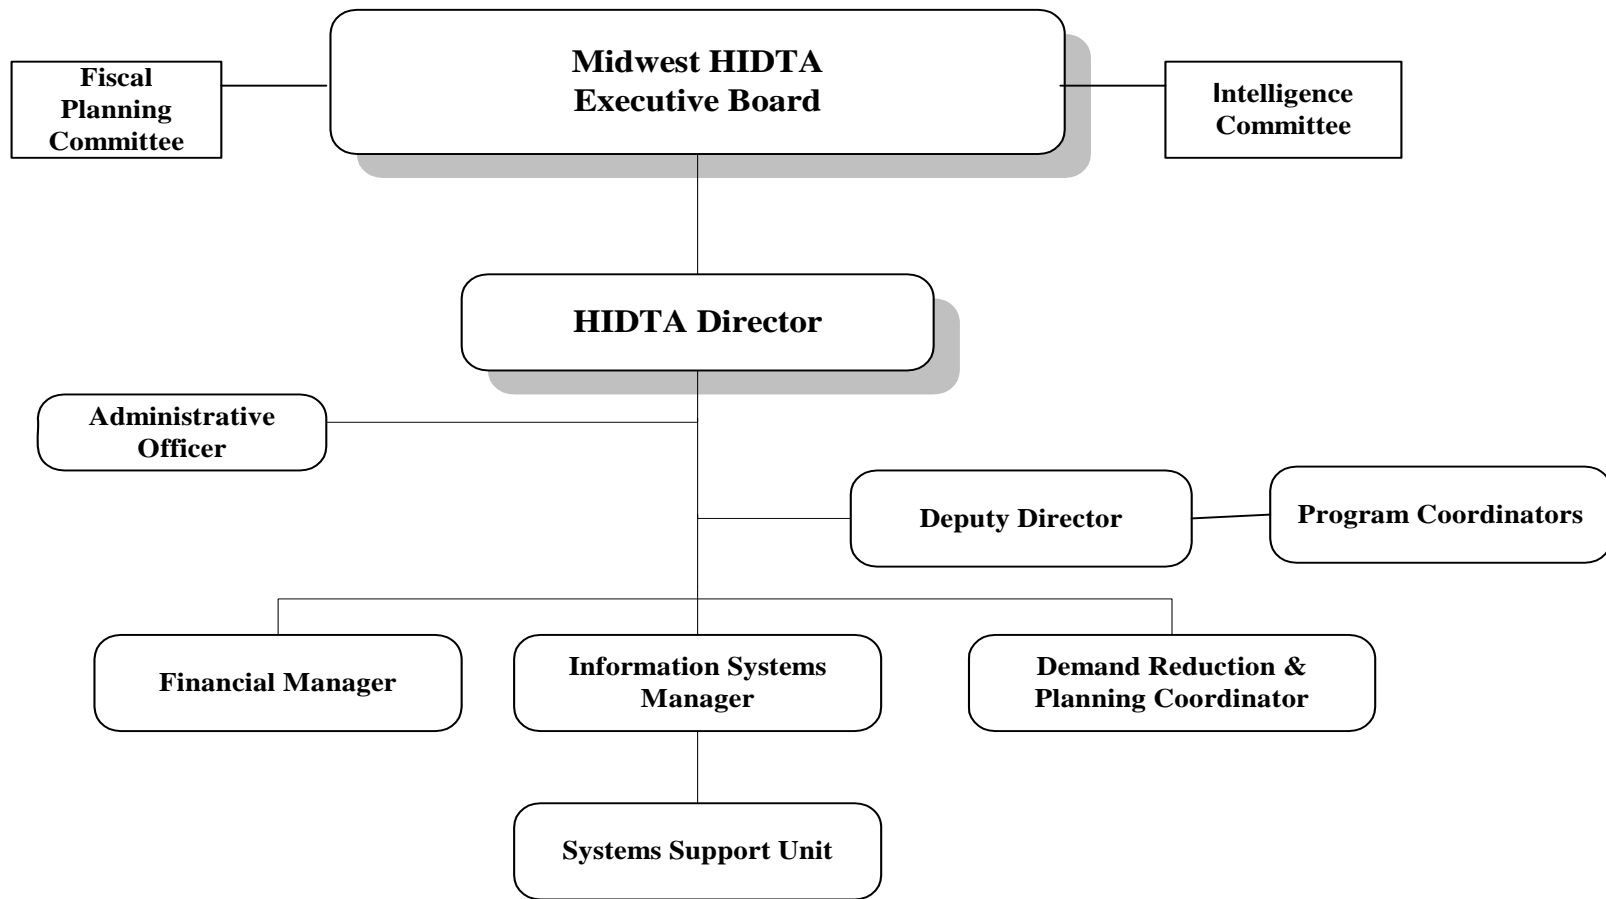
Fiscal Planning Committee

Midwest HIDTA Executive Board

Intelligence Committee

HIDTA Director

Administrative Officer

Deputy Director

Program Coordinators

Financial Manager

Information Systems Manager

Demand Reduction & Planning Coordinator

Systems Support Unit